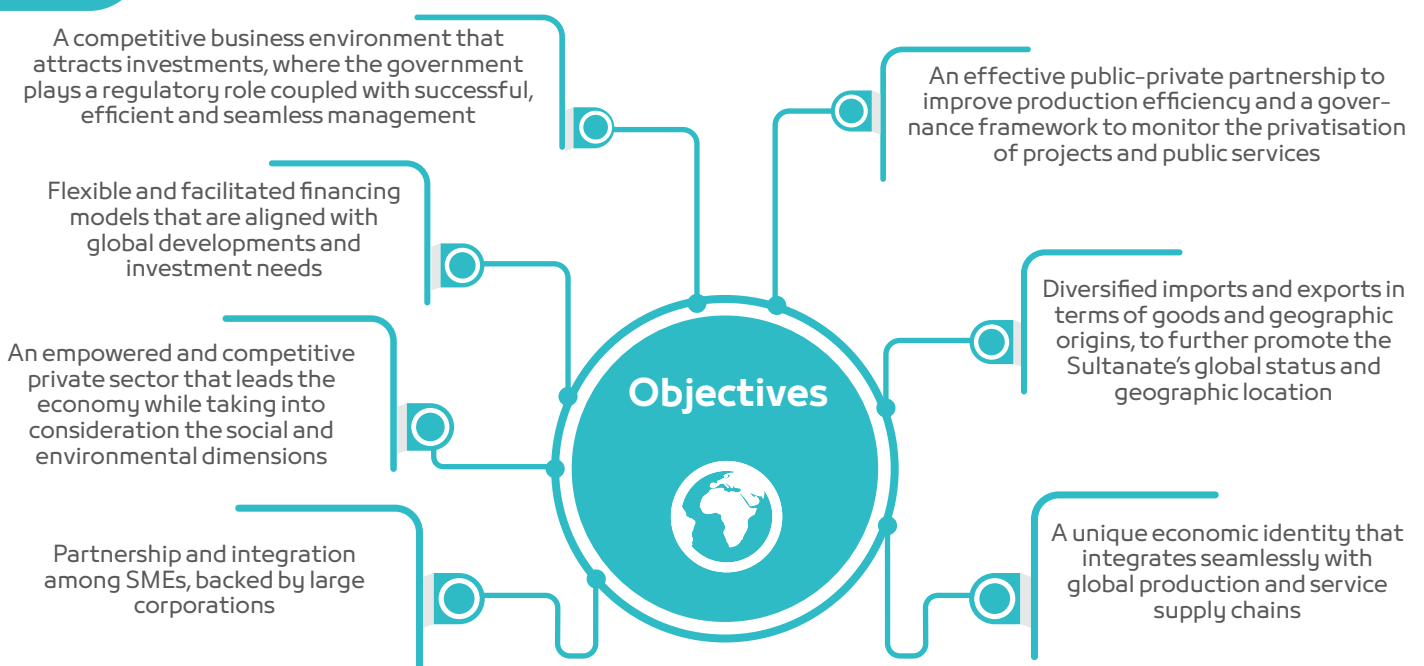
A competitive business environment that attracts investments, where the government plays a regulatory role coupled with successful, efficient and seamless management

Flexible and facilitated financing models that are aligned with global developments and investment needs

An empowered and competitive private sector that leads the economy while taking into consideration the social and environmental dimensions

Partnership and integration among SMEs, backed by large corporations

Objectives

An effective public-private partnership to improve production efficiency and a governance framework to monitor the privatisation of projects and public services

Diversified imports and exports in terms of goods and geographic origins, to further promote the Sultanate's global status and geographic location

A unique economic identity that integrates seamlessly with global production and service supply chains